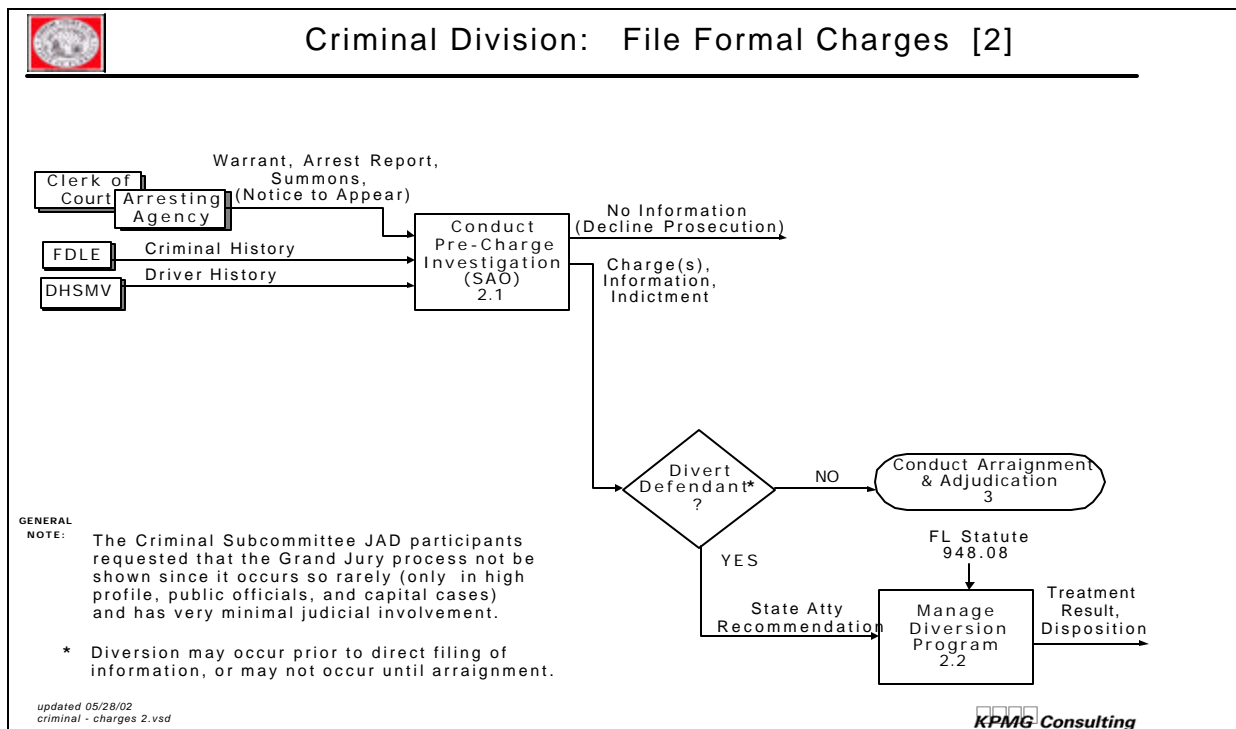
Criminal Division: File Formal Charges [2]

Clerk of Court

Arresting Agency

Warrant, Arrest Report, Summons, (Notice to Appear)

FDLE

Criminal History

DHSMV

Driver History

Conduct Pre-Charge Investigation (SAO) 2.1

No Information (Decline Prosecution)

Charge(s), Information, Indictment

Divert Defendant* ?

NO

Conduct Arraignment & Adjudication 3

YES

FL Statute 948.08

State Atty Recommendation

Manage Diversion Program 2.2

Treatment Result, Disposition

GENERAL NOTE: The Criminal Subcommittee JAD participants requested that the Grand Jury process not be shown since it occurs so rarely (only in high profile, public officials, and capital cases) and has very minimal judicial involvement.

* Diversion may occur prior to direct filing of information, or may not occur until arraignment.

updated 05/28/02
criminal - charges 2.vsd

KPMG Consulting